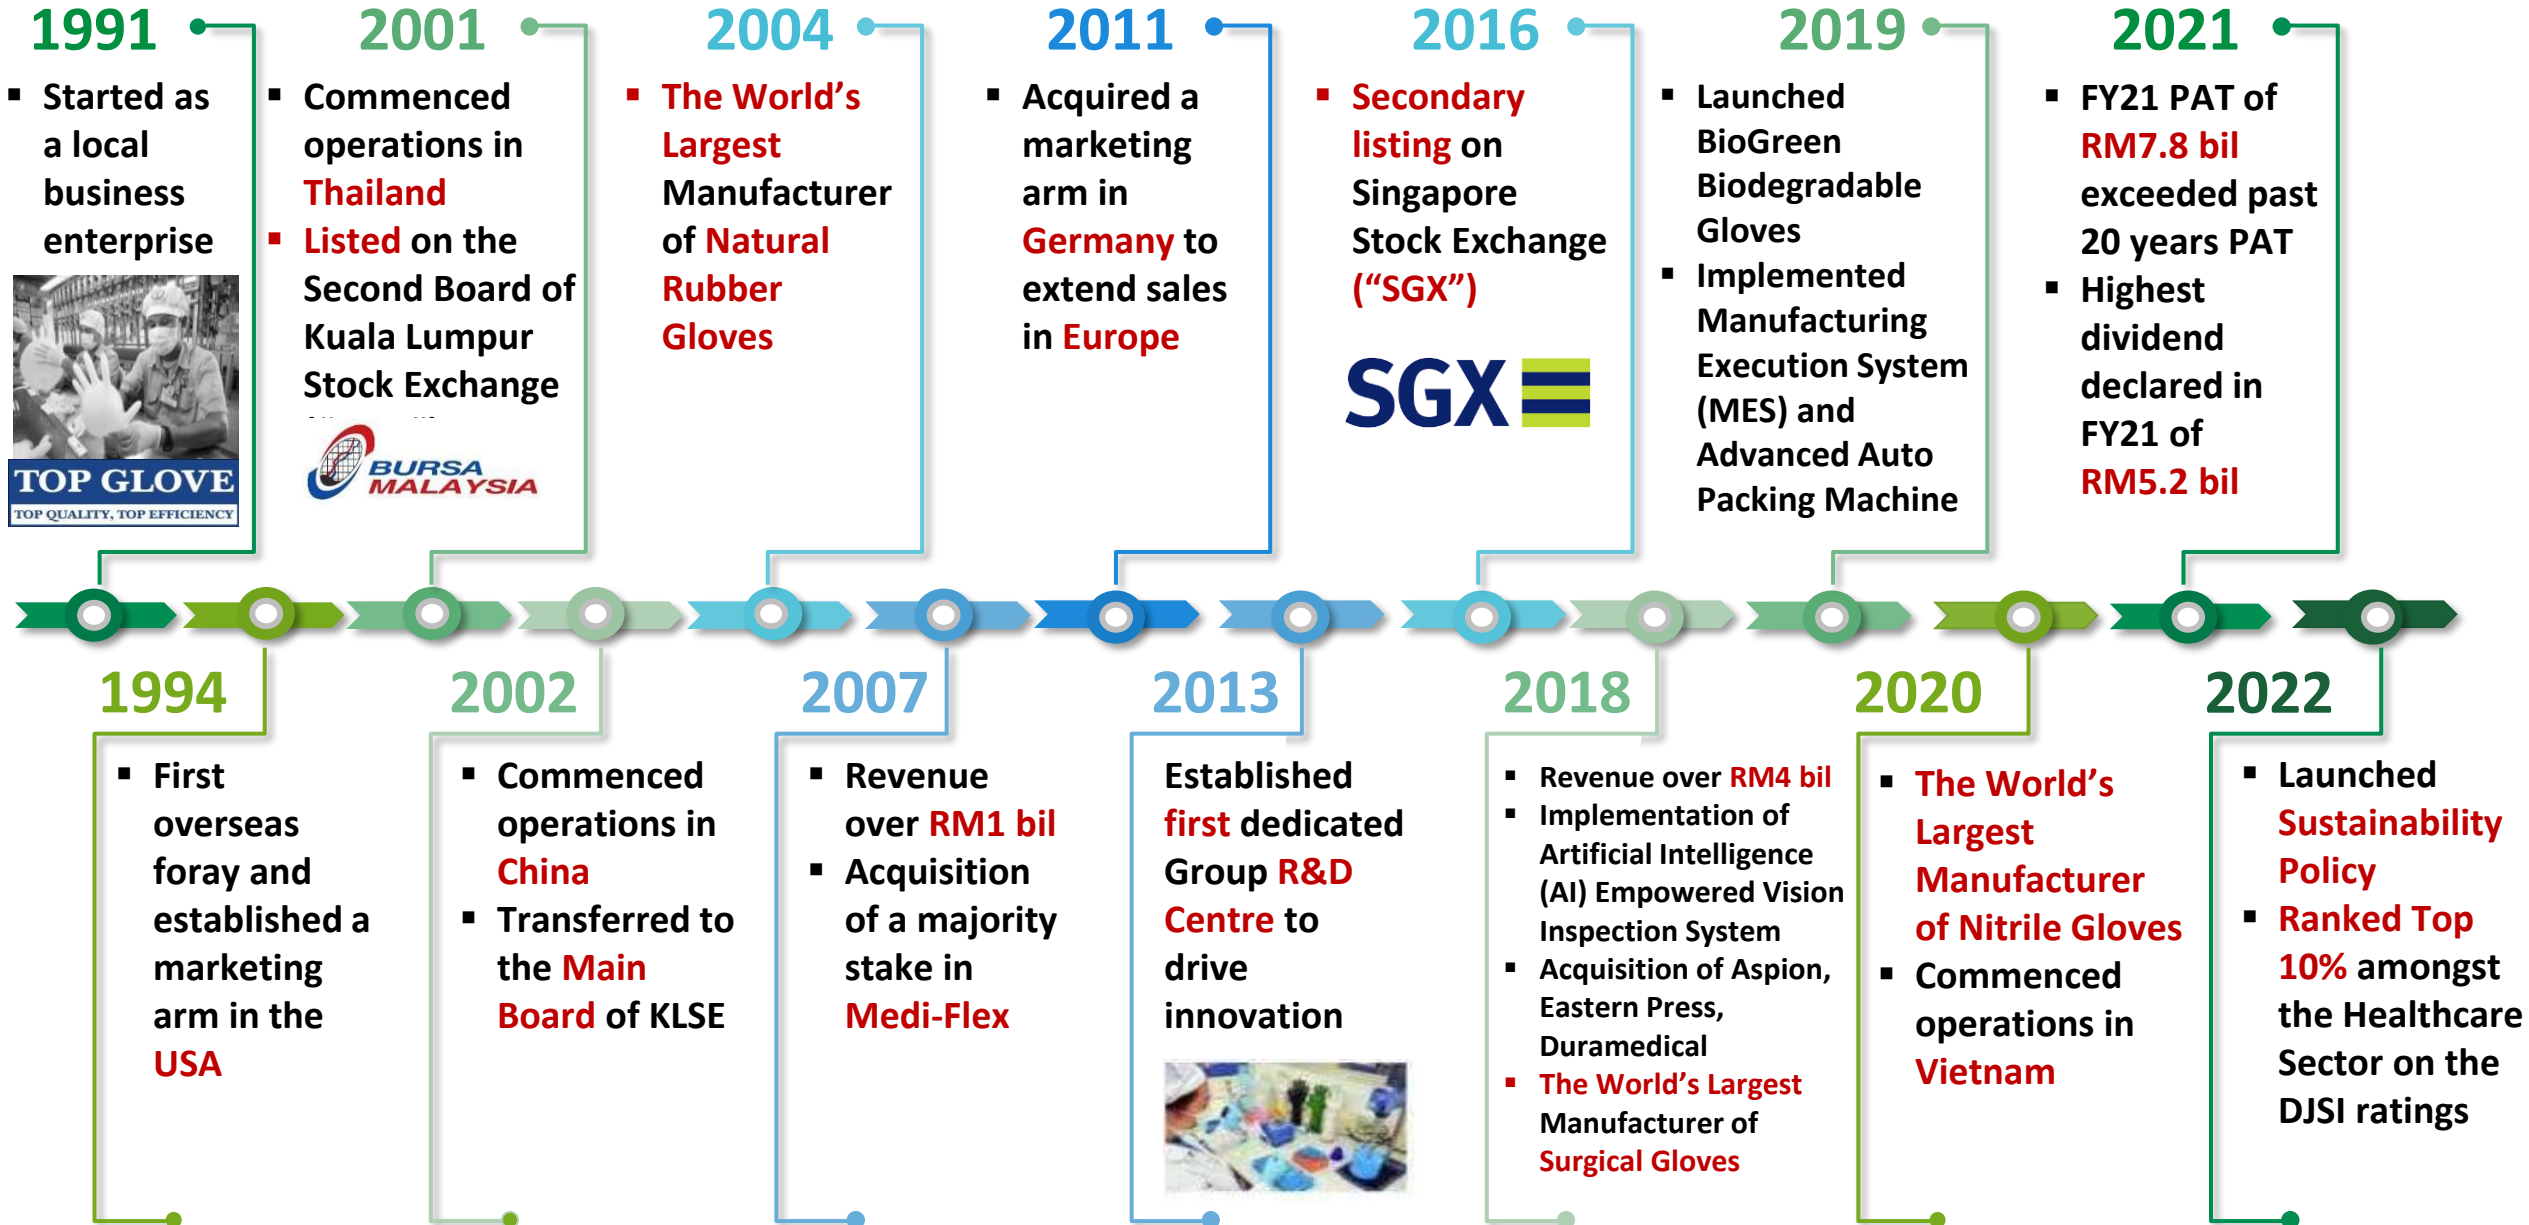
1991

▪ Started as a local business enterprise

TOP GLOVE
TOP QUALITY, TOP EFFICIENCY

2001

▪ Commenced operations in Thailand
▪ Listed on the Second Board of Kuala Lumpur Stock Exchange

BURSA MALAYSIA

2004

▪ The World's Largest Manufacturer of Natural Rubber Gloves

2011

▪ Acquired a marketing arm in Germany to extend sales in Europe

2016

▪ Secondary listing on Singapore Stock Exchange ("SGX")

SGX

2019

▪ Launched BioGreen Biodegradable Gloves
▪ Implemented Manufacturing Execution System (MES) and Advanced Auto Packing Machine

2021

▪ FY21 PAT of RM7.8 bil exceeded past 20 years PAT
▪ Highest dividend declared in FY21 of RM5.2 bil

1994

▪ First overseas foray and established a marketing arm in the USA

2002

▪ Commenced operations in China
▪ Transferred to the Main Board of KLSE

2007

▪ Revenue over RM1 bil
▪ Acquisition of a majority stake in Medi-Flex

2013

Established first dedicated Group R&D Centre to drive innovation

2018

▪ Revenue over RM4 bil
▪ Implementation of Artificial Intelligence (AI) Empowered Vision Inspection System
▪ Acquisition of Aspion, Eastern Press, Duramedical
▪ The World's Largest Manufacturer of Surgical Gloves

2020

▪ The World's Largest Manufacturer of Nitrile Gloves
▪ Commenced operations in Vietnam

2022

▪ Launched Sustainability Policy
▪ Ranked Top 10% amongst the Healthcare Sector on the DJSI ratings